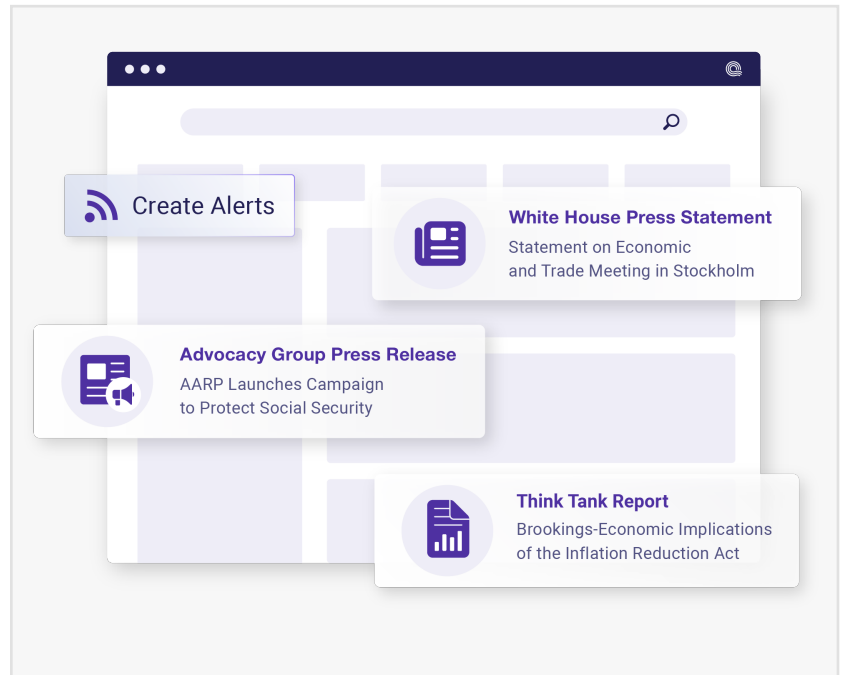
Create Alerts

White House Press Statement
Statement on Economic and Trade Meeting in Stockholm

Advocacy Group Press Release
AARP Launches Campaign to Protect Social Security

Think Tank Report
Brookings-Economic Implications of the Inflation Reduction Act